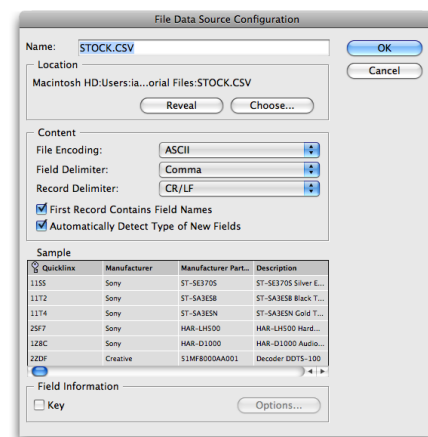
File Data Source Configuration

Name: STOCK.CSV

OK

Cancel

Location

Macintosh HD:Users:ia...orial Files:STOCK.CSV

Reveal

Choose...

Content

File Encoding: ASCII

Field Delimiter: Comma

Record Delimiter: CR/LF

First Record Contains Field Names

Automatically Detect Type of New Fields

Sample

| Quicklinx | Manufacturer | Manufacturer Part... | Description |
|---|---|---|---|
| 11S5 | Sony | ST-SE370S | ST-SE370S Silver E... |
| 11T2 | Sony | ST-SA3ESB | ST-SA3ESB Black T... |
| 11T4 | Sony | ST-SA3ESN | ST-SA3ESN Gold T... |
| 25F7 | Sony | HAR-LH500 | HAR-LH500 Hard... |
| 1Z8C | Sony | HAR-D1000 | HAR-D1000 Audio... |
| 22DF | Creative | 51MF8000AA001 | Decoder DDTS-100 |

Field Information

Key

Options...